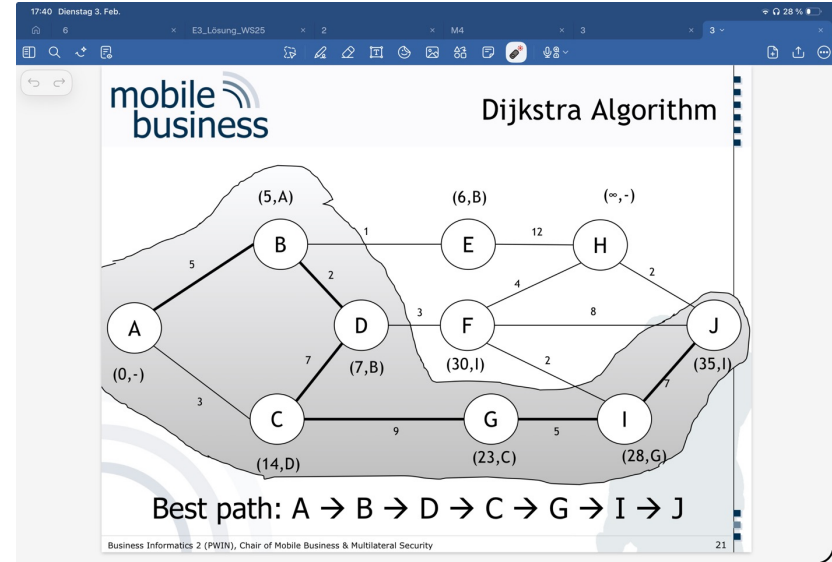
17:40 Dienstag 3. Feb.

28 %

6 × E3_Lösung_WS25 × 2 × M4 × 3 × 3

mobile business

Dijkstra Algorithm

(5,A) (6,B) (∞,-)

B 1 E 12 H

5 2 4 2

A D 3 F 8 J

(0,-) 7 (7,B) (30,I) 2 (35,I)

3 7

C 9 G 5 I

(14,D) (23,C) (28,G)

Best path: A → B → D → C → G → I → J

Business Informatics 2 (PWIN), Chair of Mobile Business & Multilateral Security

21